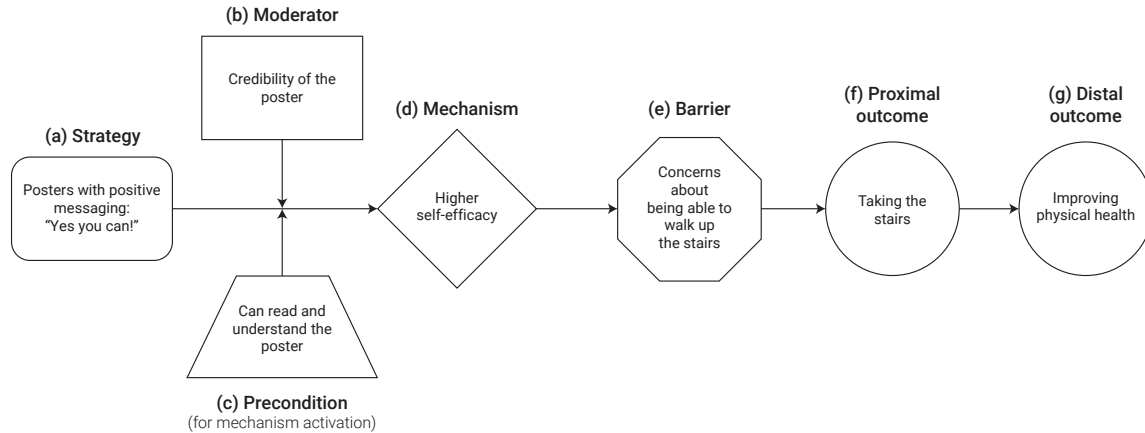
(b) Moderator

Credibility of the poster

(a) Strategy

Posters with positive messaging: "Yes you can!"

Can read and understand the poster

(c) Precondition
(for mechanism activation)

(d) Mechanism

Higher self-efficacy

(e) Barrier

Concerns about being able to walk up the stairs

(f) Proximal outcome

Taking the stairs

(g) Distal outcome

Improving physical health